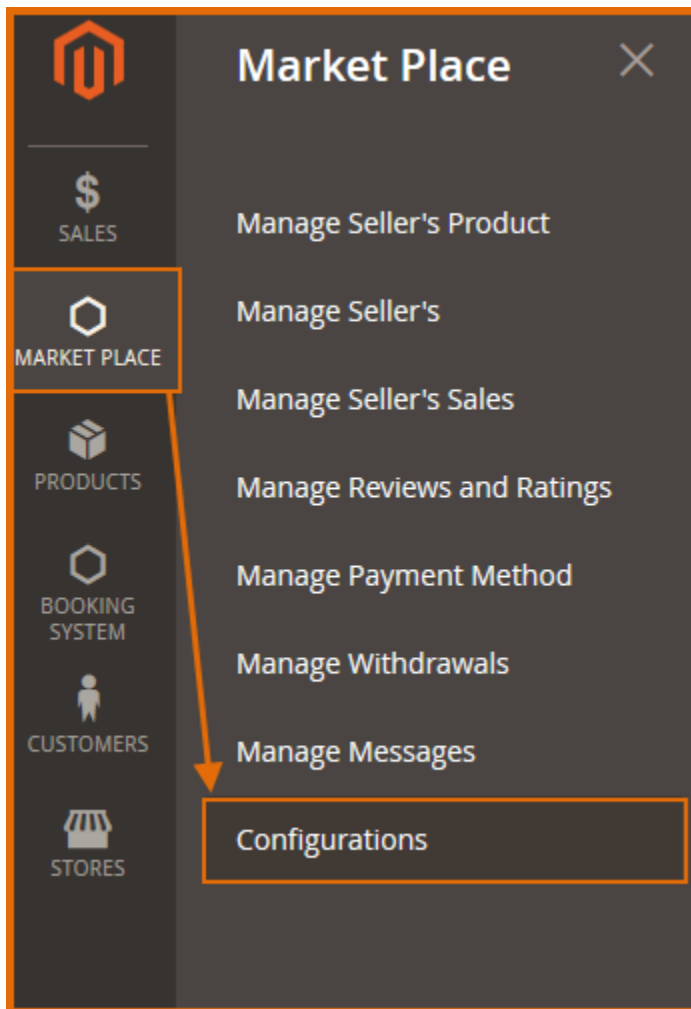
$
SALES

MARKET PLACE

PRODUCTS

BOOKING SYSTEM

CUSTOMERS

STORES

Market Place

Manage Seller's Product

Manage Seller's

Manage Seller's Sales

Manage Reviews and Ratings

Manage Payment Method

Manage Withdrawals

Manage Messages

Configurations